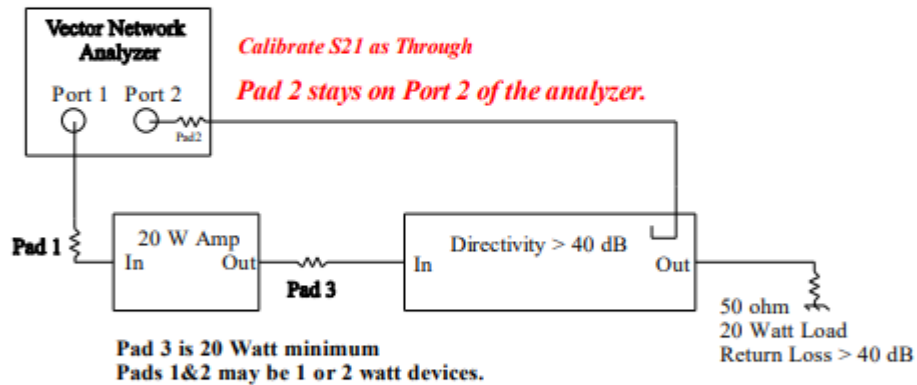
Vector Network Analyzer

Port 1 Port 2

Pad2

Calibrate S21 as Through

Pad 2 stays on Port 2 of the analyzer.

Pad 1

20 W Amp

In Out

Pad 3

Directivity > 40 dB

In Out

50 ohm
20 Watt Load
Return Loss > 40 dB

Pad 3 is 20 Watt minimum
Pads 1&2 may be 1 or 2 watt devices.